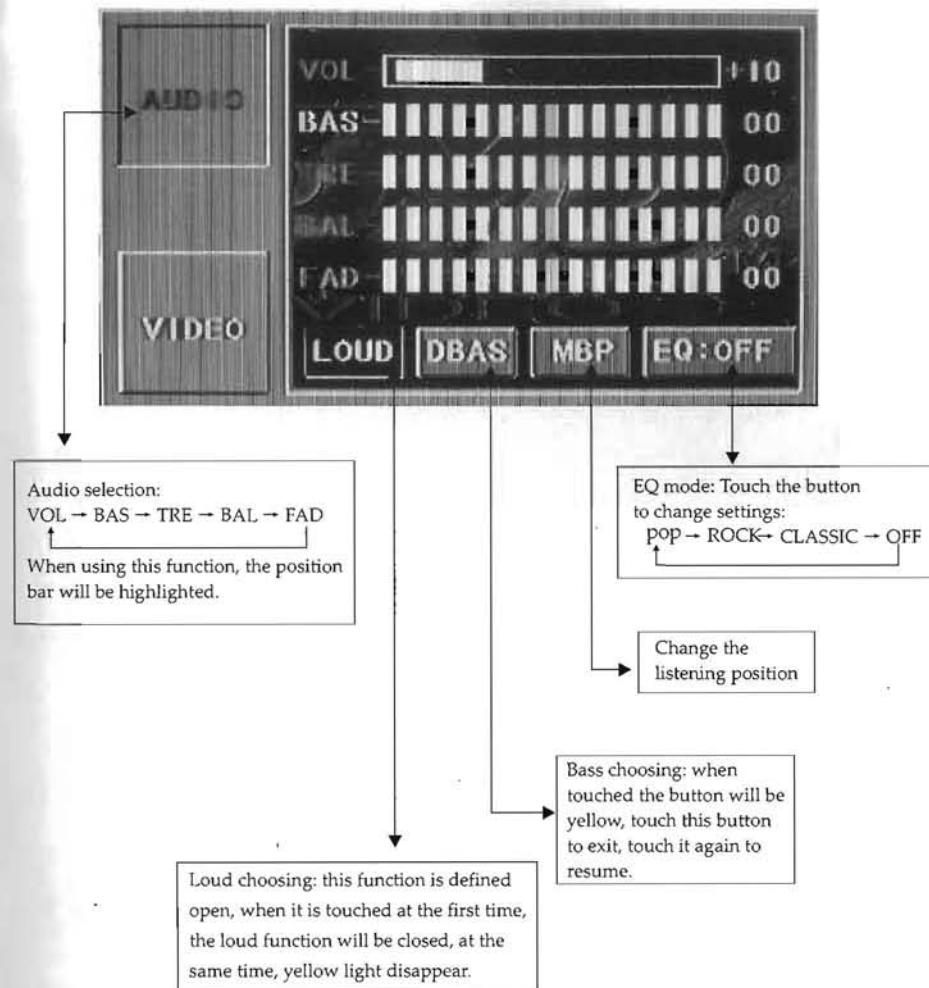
AUDIO

VOL +10

BAS 00

TRE 00

BAL 00

FAD 00

VIDEO

LOUD DBAS MBP EQ:OFF

Audio selection:
VOL → BAS → TRE → BAL → FAD
When using this function, the position bar will be highlighted.

EQ mode: Touch the button to change settings:
pop → ROCK← CLASSIC → OFF

Change the listening position

Bass choosing: when touched the button will be yellow, touch this button to exit, touch it again to resume.

Loud choosing: this function is defined open, when it is touched at the first time, the loud function will be closed, at the same time, yellow light disappear.